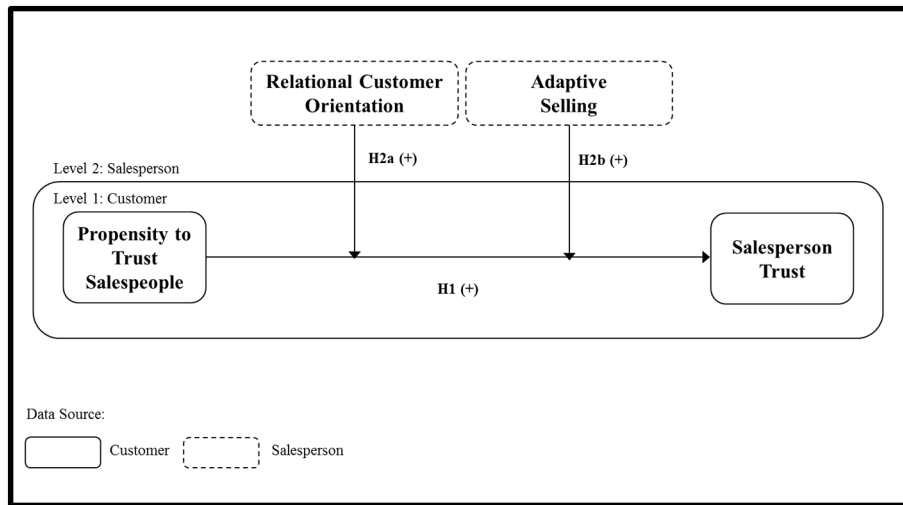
Relational Customer Orientation

Adaptive Selling

Level 2: Salesperson

H2a (+)

H2b (+)

Level 1: Customer

Propensity to Trust Salespeople

H1 (+)

Salesperson Trust

Data Source:

Customer

Salesperson